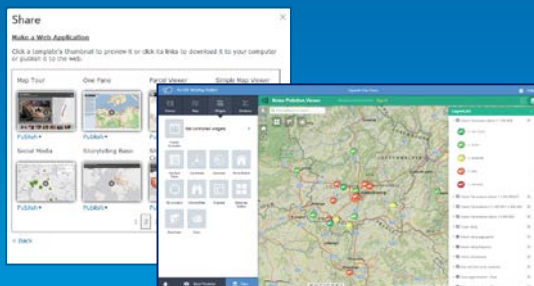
Share

Make a Web Application

Click a template's thumbnail to preview it or click its links to download it to your computer or publish it to the web.

Map Tour

One Pane

Parcel Viewer

Simple Map Viewer

Publish

Publish

Social Media

Storytelling Basic

Publish

Publish

< Back

Noise Pollution Viewer

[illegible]